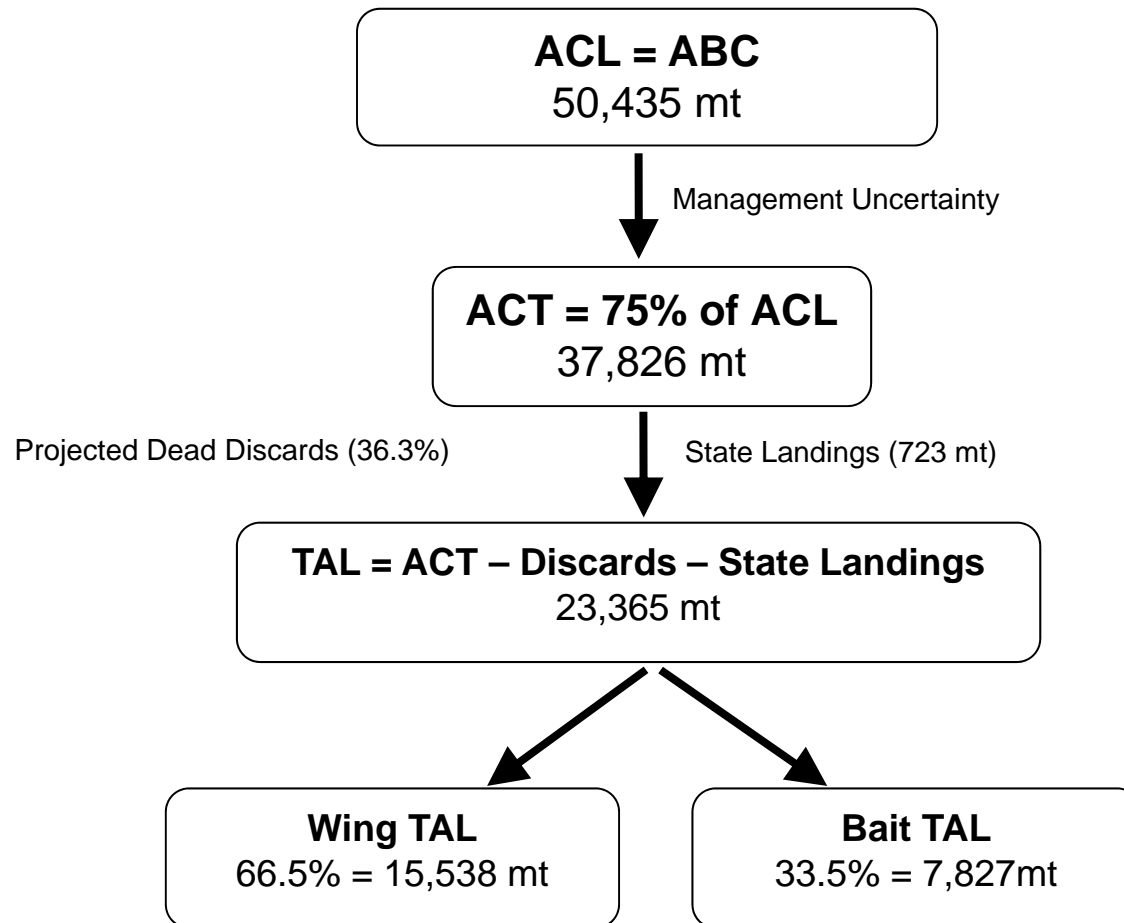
**ACL = ABC**
50,435 mt

Management Uncertainty

**ACT = 75% of ACL**
37,826 mt

Projected Dead Discards (36.3%)

State Landings (723 mt)

**TAL = ACT – Discards – State Landings**
23,365 mt

**Wing TAL**
66.5% = 15,538 mt

**Bait TAL**
33.5% = 7,827mt